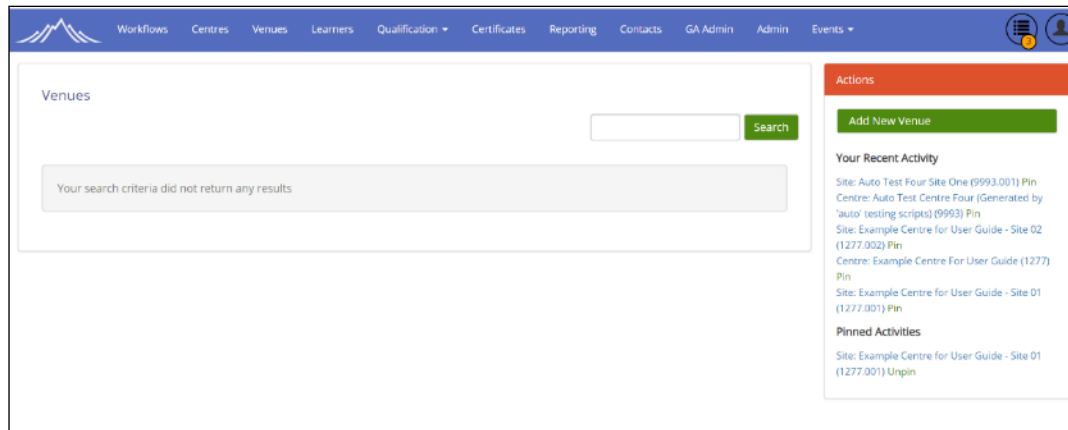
Workflows Centres Venues Learners Qualification ▾ Certificates Reporting Contacts GA Admin Admin Events ▾

3

Venues

Search

Your search criteria did not return any results

Actions

Add New Venue

Your Recent Activity

Site: Auto Test Four Site One (9993.001) Pin
Centre: Auto Test Centre Four (Generated by 'auto' testing scripts) (9993) Pin
Site: Example Centre for User Guide - Site 02 (1277.002) Pin
Centre: Example Centre For User Guide (1277) Pin
Site: Example Centre for User Guide - Site 01 (1277.001) Pin

Pinned Activities

Site: Example Centre for User Guide - Site 01 (1277.001) Unpin